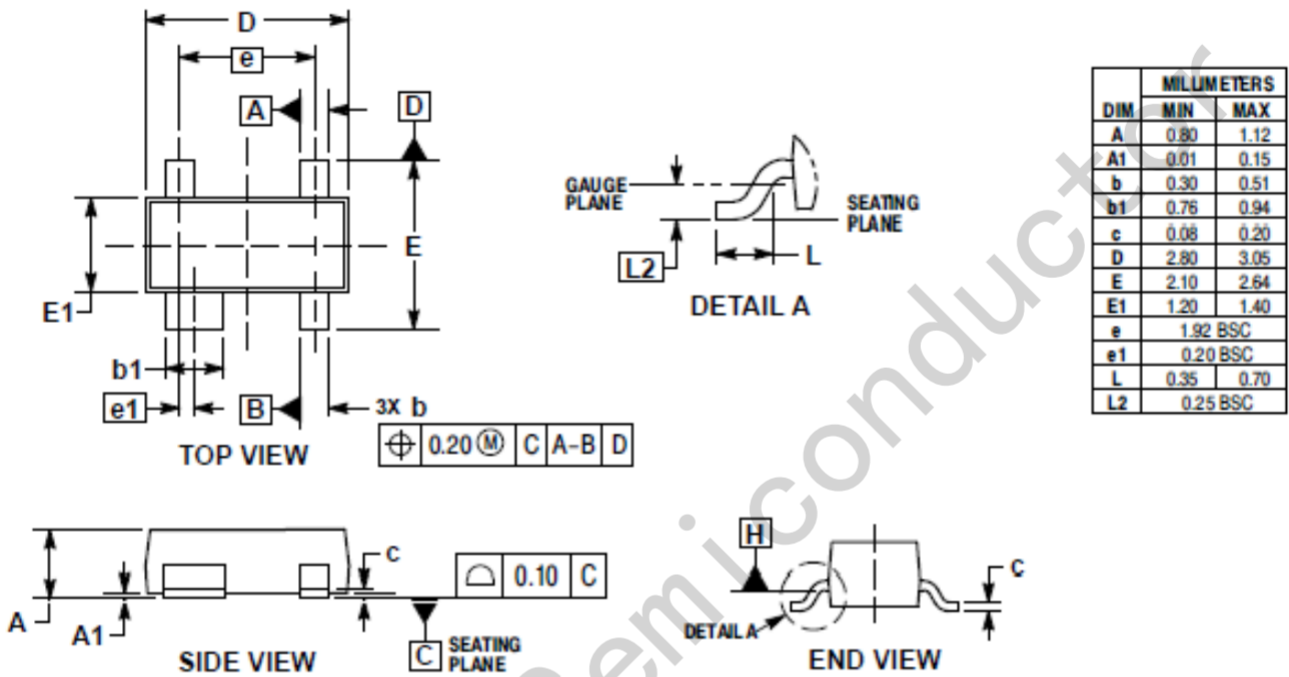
D
e
A
D
E
E1
b1
e1
B
3X b
$\oplus$ | 0.20 Ⓜ | C | A-B | D
TOP VIEW

GAUGE PLANE
SEATING PLANE
L2
L
DETAIL A

| DIM | MILLIMETERS MIN | MILLIMETERS MAX |
|---|---|---|
| A | 0.80 | 1.12 |
| A1 | 0.01 | 0.15 |
| b | 0.30 | 0.51 |
| b1 | 0.76 | 0.94 |
| c | 0.08 | 0.20 |
| D | 2.80 | 3.05 |
| E | 2.10 | 2.64 |
| E1 | 1.20 | 1.40 |
| e | 1.92 BSC | |
| e1 | 0.20 BSC | |
| L | 0.35 | 0.70 |
| L2 | 0.25 BSC | |

A
A1
C
0.10 | C
C SEATING PLANE
SIDE VIEW

H
DETAIL A
C
END VIEW

Semiconductor